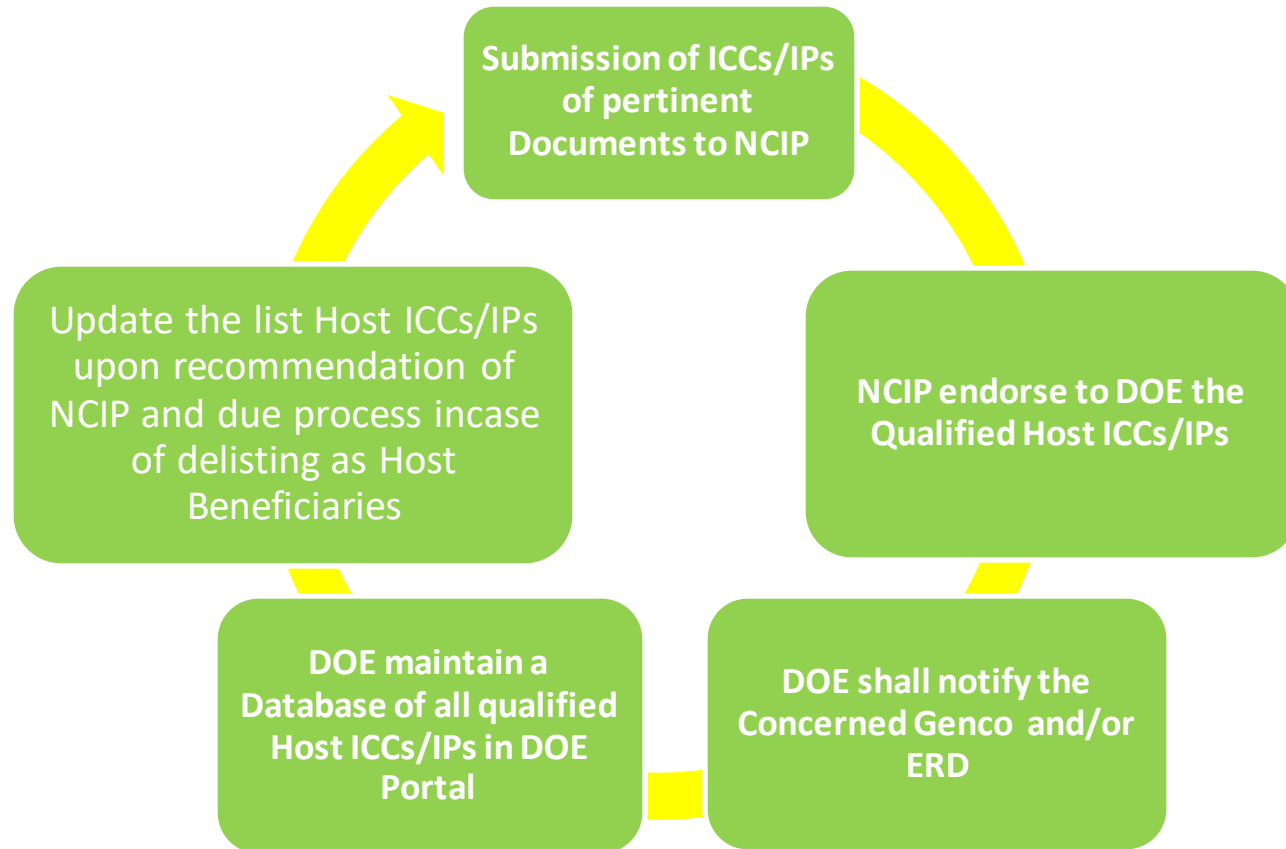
Submission of ICCs/IPs of pertinent Documents to NCIP

NCIP endorse to DOE the Qualified Host ICCs/IPs

DOE shall notify the Concerned Genco and/or ERD

DOE maintain a Database of all qualified Host ICCs/IPs in DOE Portal

Update the list Host ICCs/IPs upon recommendation of NCIP and due process incase of delisting as Host Beneficiaries